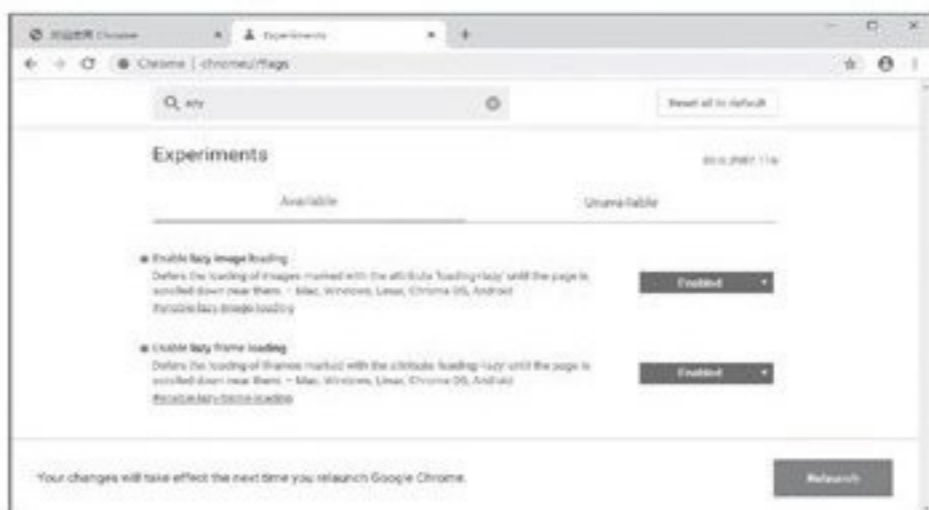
欢迎使用 Chrome ×
Experiments ×
+
Chrome | chrome://flags
lazy
Reset all to default
Experiments
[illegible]
Available
Unavailable
Enable lazy image loading
Defers the loading of images marked with the attribute 'loading=lazy' until the page is scrolled down near them. – Mac, Windows, Linux, Chrome OS, Android
#enable-lazy-image-loading
Enabled
Enable lazy frame loading
Defers the loading of iframes marked with the attribute 'loading=lazy' until the page is scrolled down near them. – Mac, Windows, Linux, Chrome OS, Android
#enable-lazy-frame-loading
Enabled
Your changes will take effect the next time you relaunch Google Chrome.
Relaunch